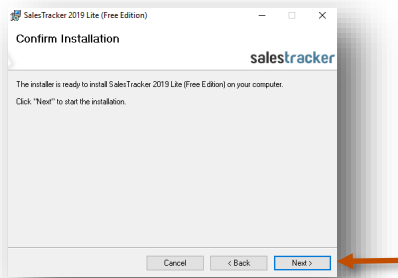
SalesTracker 2019 Lite (Free Edition)

Confirm Installation

salestracker

The installer is ready to install SalesTracker 2019 Lite (Free Edition) on your computer.

Click "Next" to start the installation.

Cancel
< Back
Next >